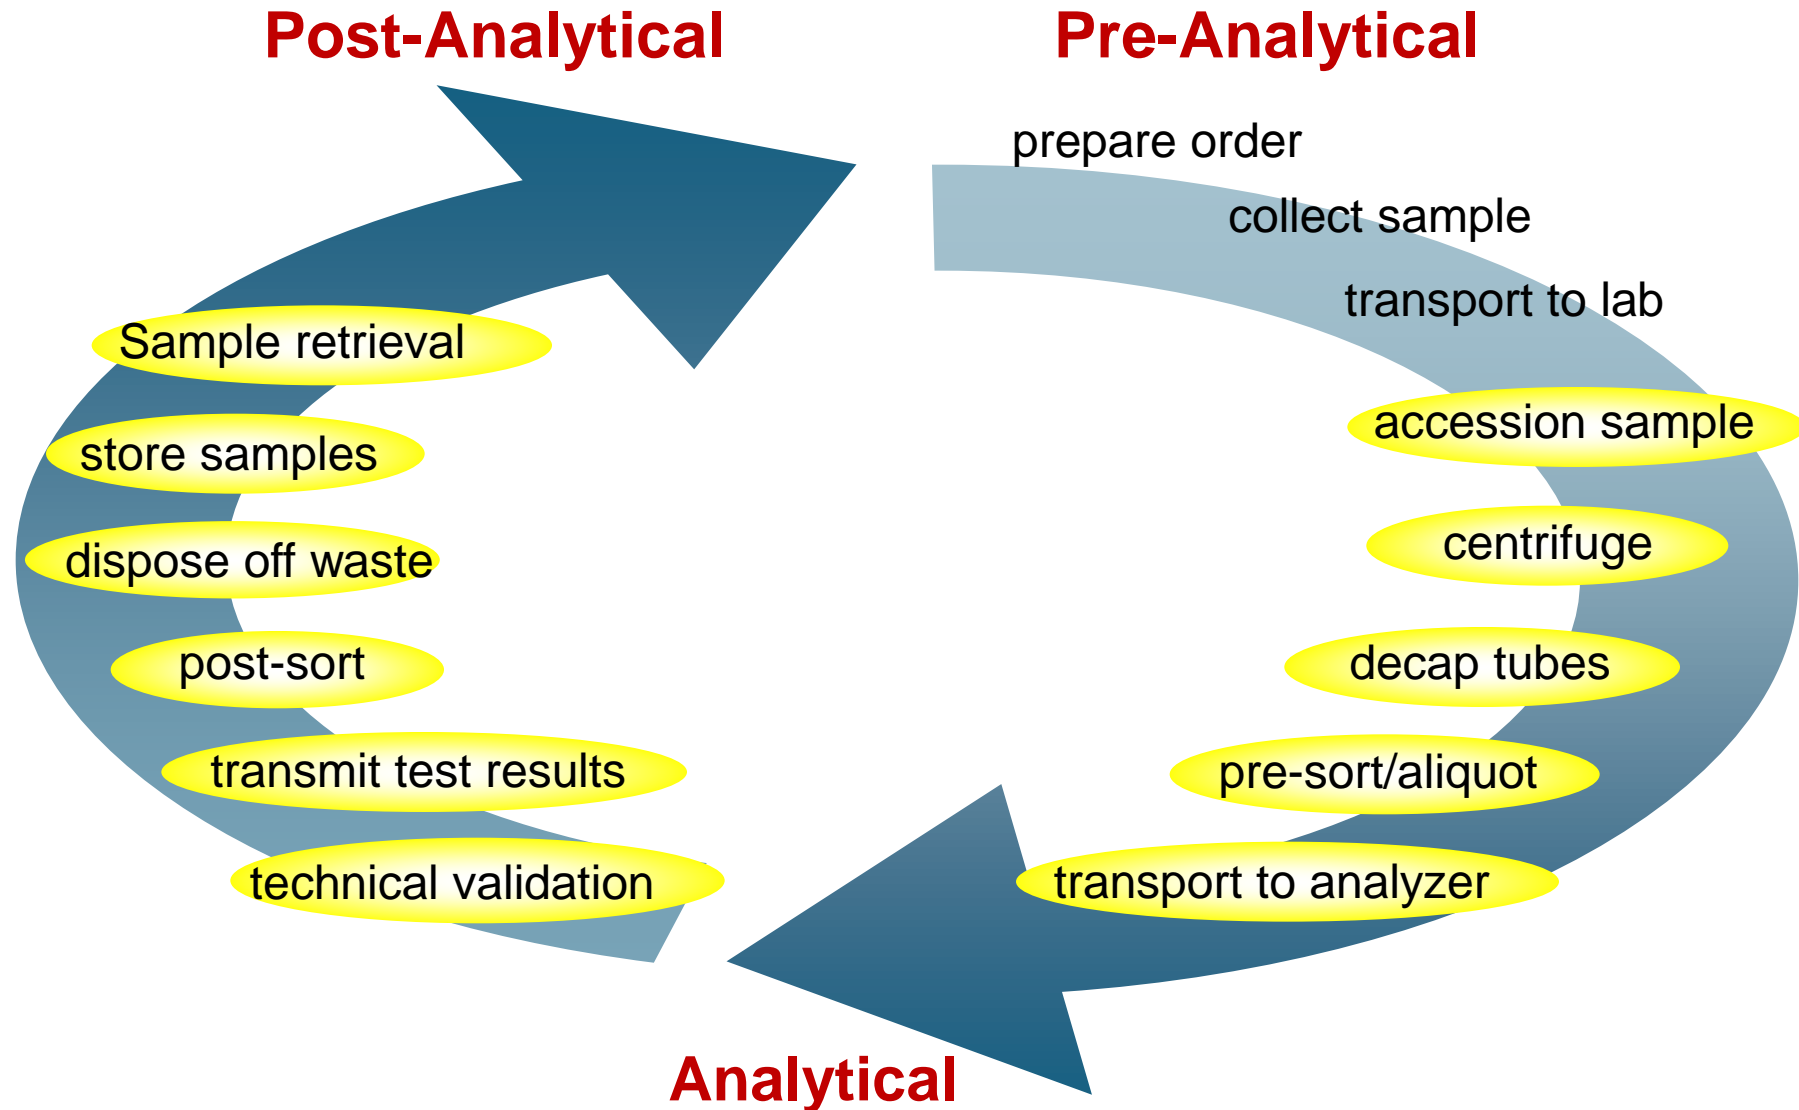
Post-Analytical

Pre-Analytical

prepare order
collect sample
transport to lab
accession sample
centrifuge
decap tubes
pre-sort/aliquot
transport to analyzer

Sample retrieval
store samples
dispose off waste
post-sort
transmit test results
technical validation

Analytical